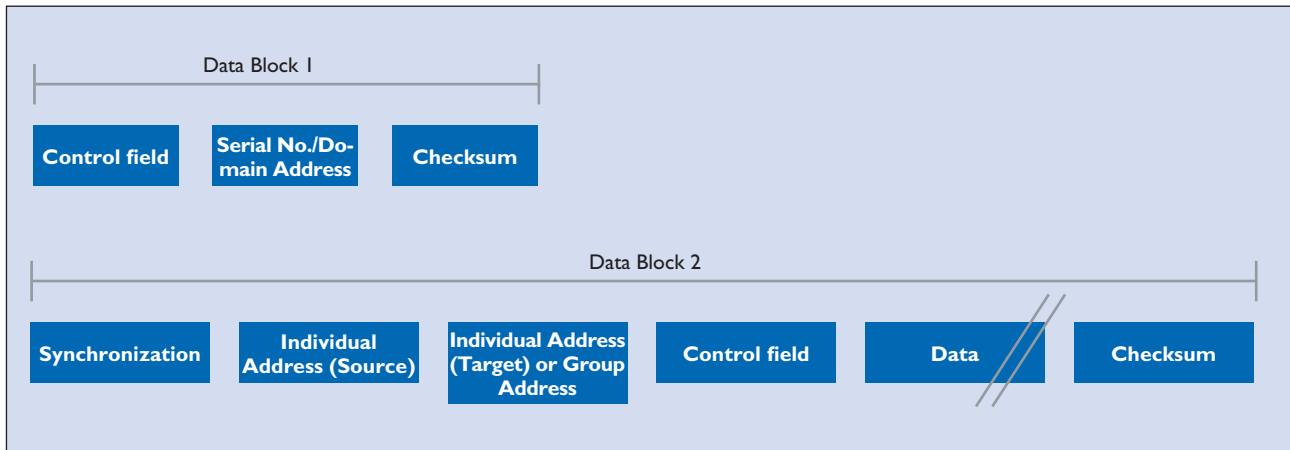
Data Block 1

Control field

Serial No./Domain Address

Checksum

Data Block 2

Synchronization

Individual Address (Source)

Individual Address (Target) or Group Address

Control field

Data

Checksum